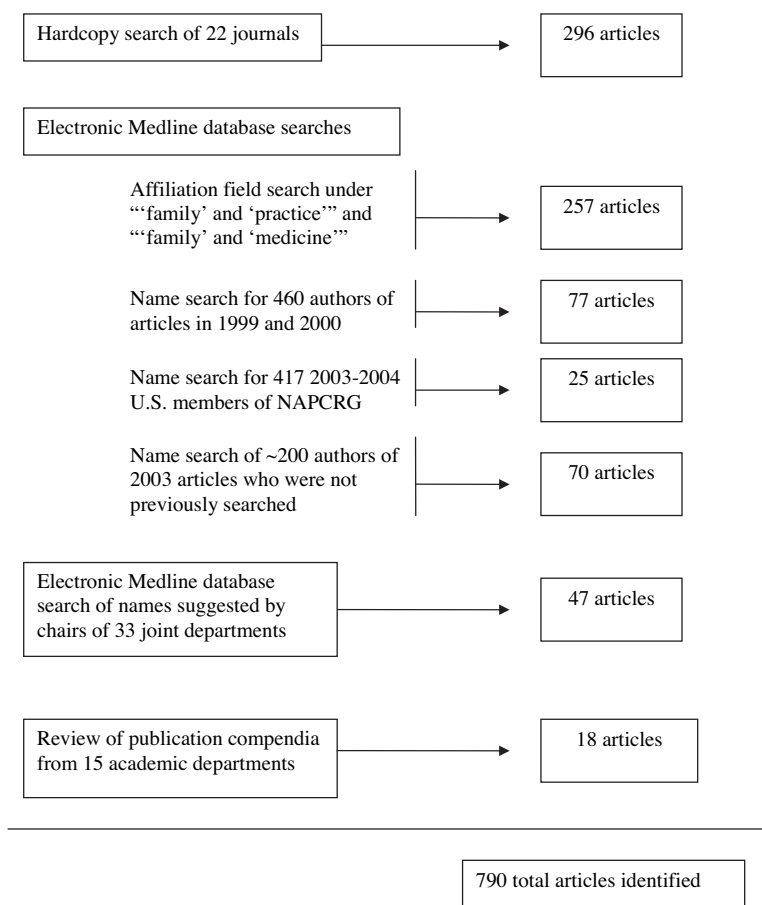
Hardcopy search of 22 journals

296 articles

Electronic Medline database searches

Affiliation field search under "'family' and 'practice'" and "'family' and 'medicine'"

257 articles

Name search for 460 authors of articles in 1999 and 2000

77 articles

Name search for 417 2003-2004 U.S. members of NAPCRG

25 articles

Name search of ~200 authors of 2003 articles who were not previously searched

70 articles

Electronic Medline database search of names suggested by chairs of 33 joint departments

47 articles

Review of publication compendia from 15 academic departments

18 articles

790 total articles identified